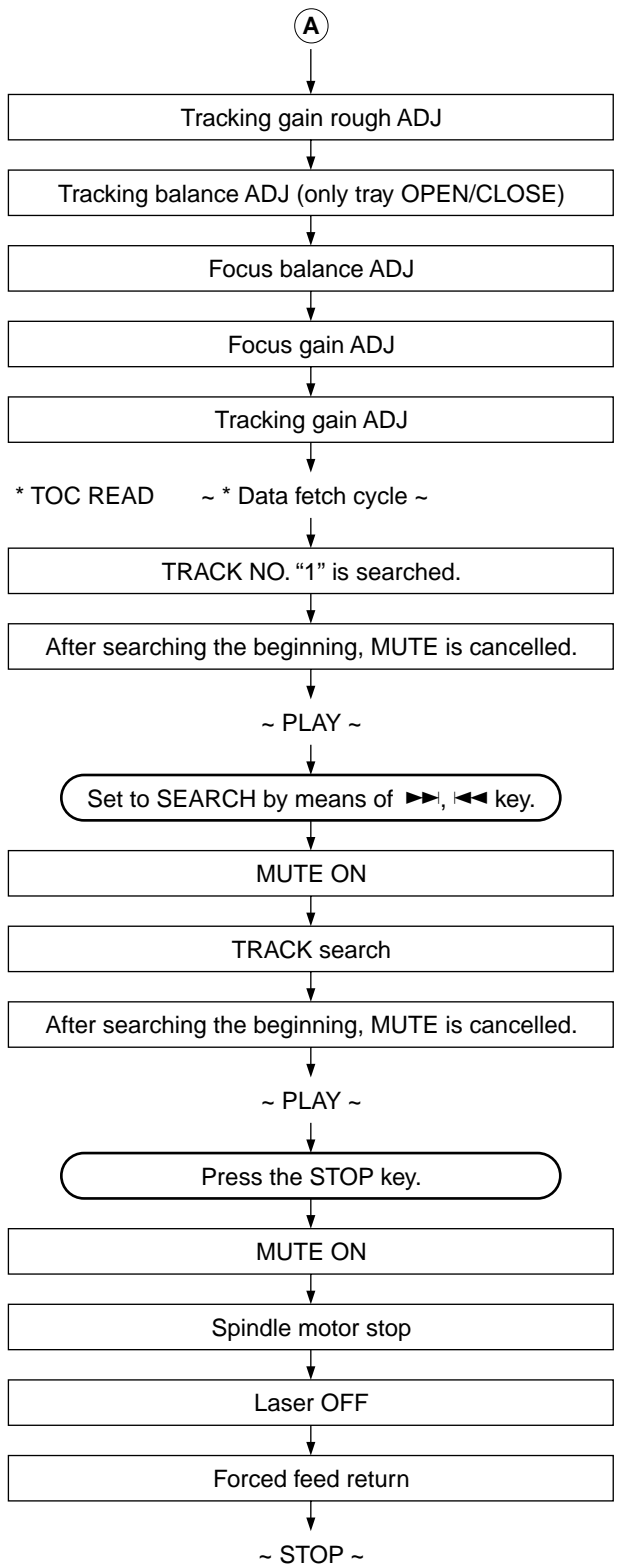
A

Tracking gain rough ADJ

Tracking balance ADJ (only tray OPEN/CLOSE)

Focus balance ADJ

Focus gain ADJ

Tracking gain ADJ

* TOC READ ~ * Data fetch cycle ~

TRACK NO. "1" is searched.

After searching the beginning, MUTE is cancelled.

~ PLAY ~

Set to SEARCH by means of ►►|, |◄◄ key.

MUTE ON

TRACK search

After searching the beginning, MUTE is cancelled.

~ PLAY ~

Press the STOP key.

MUTE ON

Spindle motor stop

Laser OFF

Forced feed return

~ STOP ~